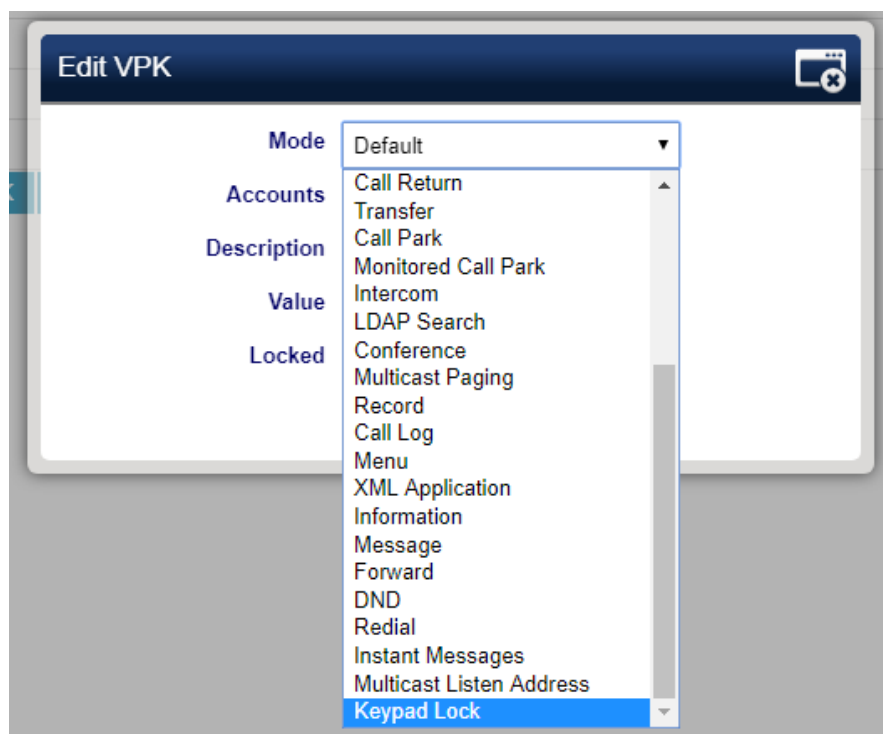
Edit VPK

Mode
Default

Accounts

Description

Value

Locked

Call Return
Transfer
Call Park
Monitored Call Park
Intercom
LDAP Search
Conference
Multicast Paging
Record
Call Log
Menu
XML Application
Information
Message
Forward
DND
Redial
Instant Messages
Multicast Listen Address
Keypad Lock